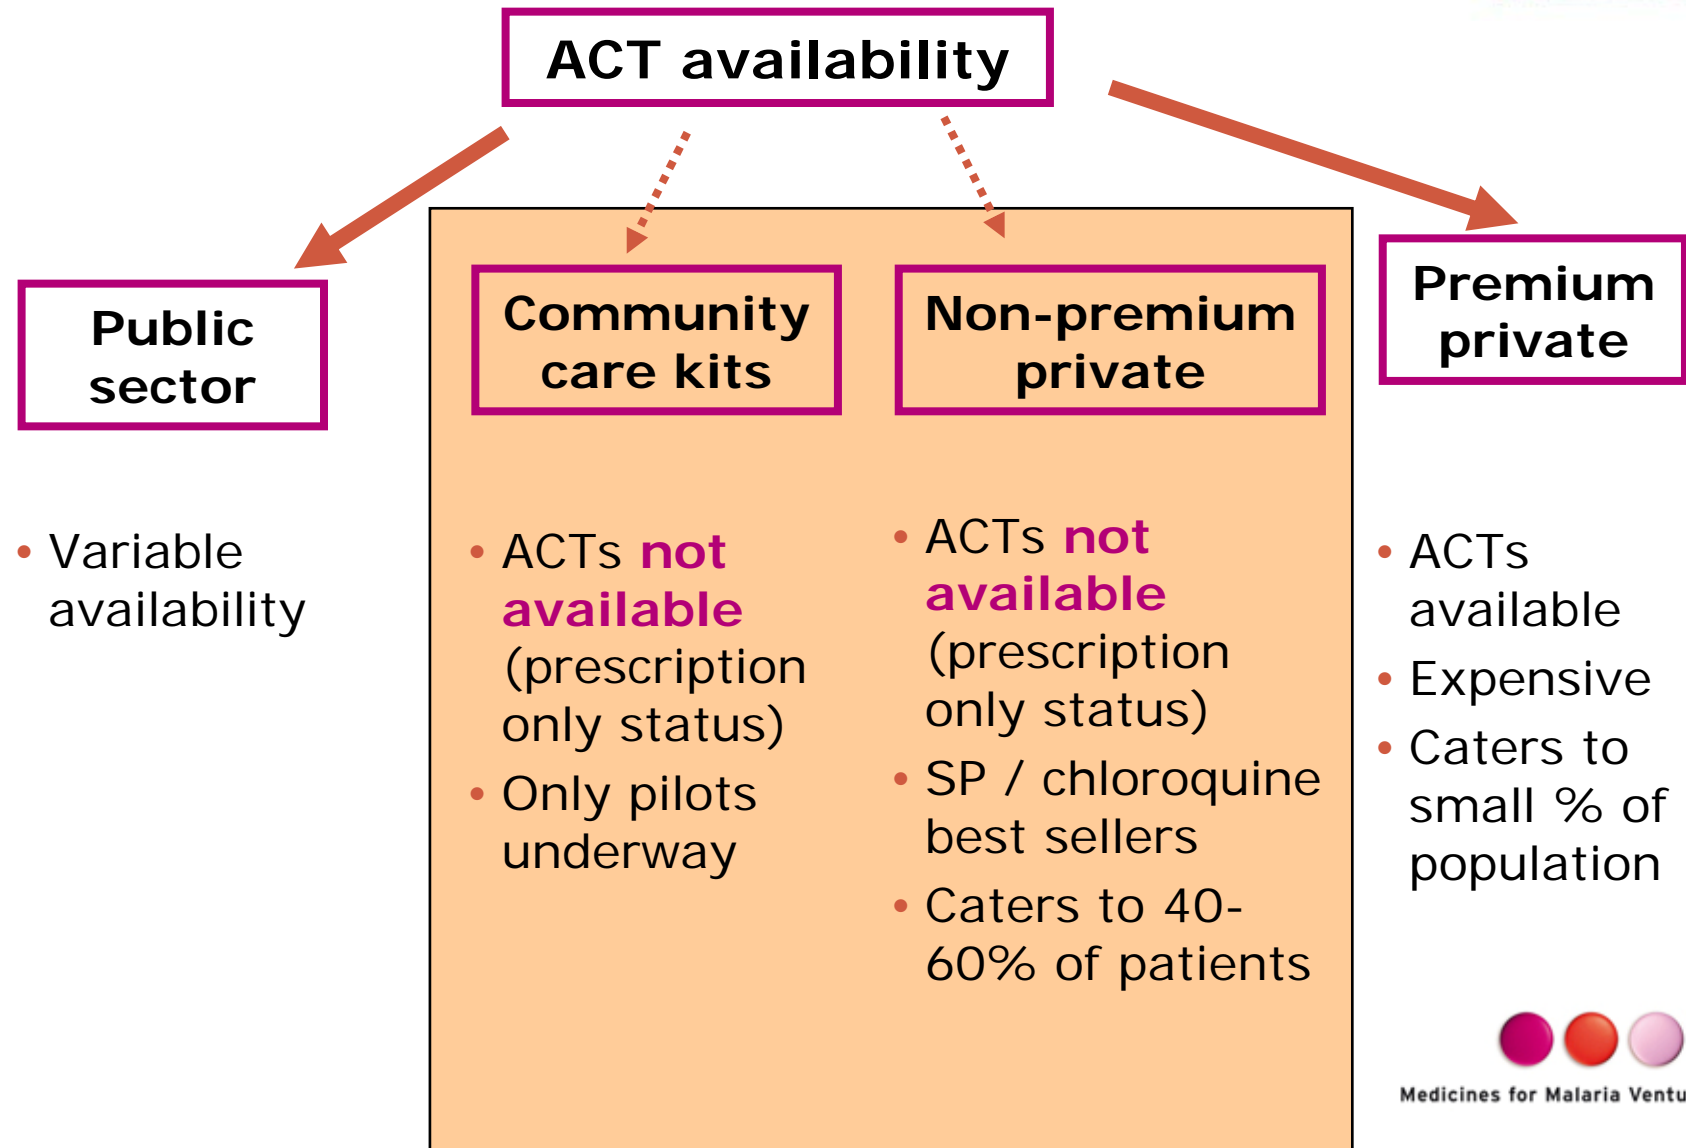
ACT availability

Public sector

- Variable availability

Community care kits

- ACTs not available (prescription only status)
- Only pilots underway

Non-premium private

- ACTs not available (prescription only status)
- SP / chloroquine best sellers
- Caters to 40-60% of patients

Premium private

- ACTs available
- Expensive
- Caters to small % of population

Medicines for Malaria Ventu